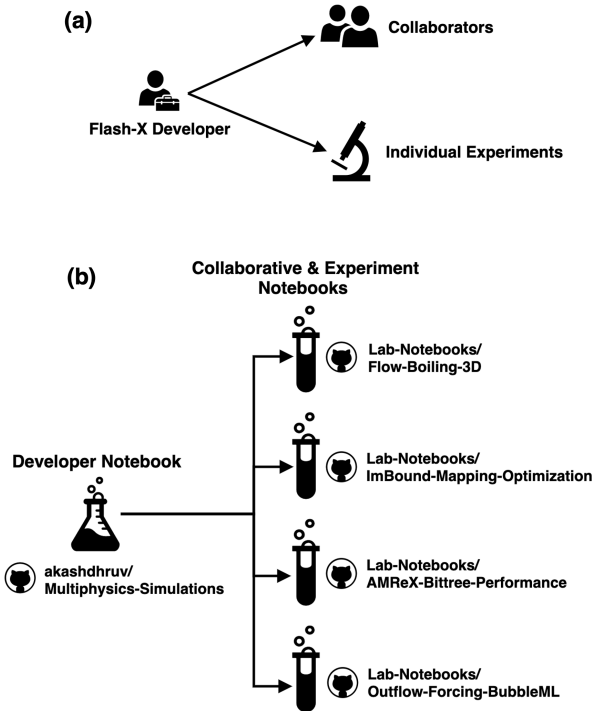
(a)

Collaborators

Flash-X Developer

Individual Experiments

(b)

Collaborative & Experiment Notebooks

Developer Notebook

akashdhruv/ Multiphysics-Simulations

Lab-Notebooks/ Flow-Boiling-3D

Lab-Notebooks/ ImBound-Mapping-Optimization

Lab-Notebooks/ AMReX-Bittree-Performance

Lab-Notebooks/ Outflow-Forcing-BubbleML